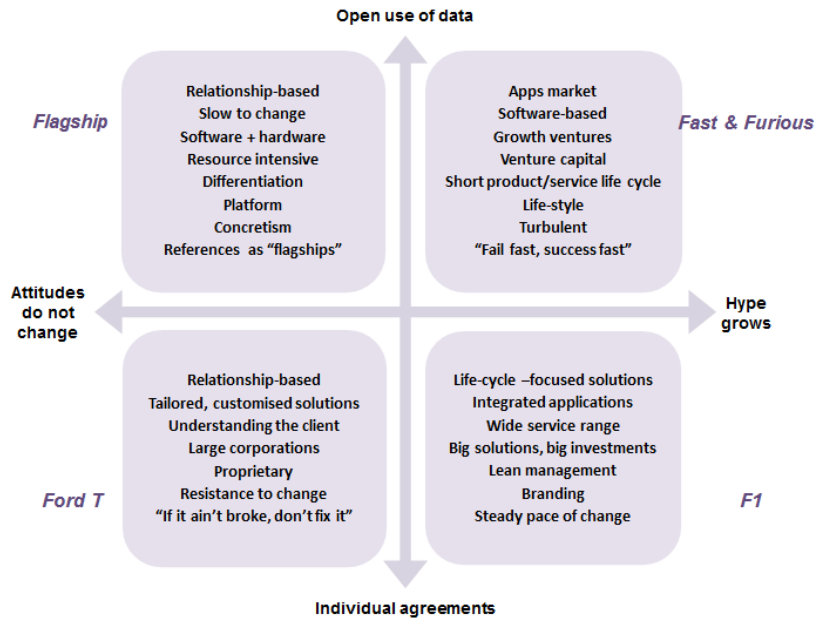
Open use of data

Flagship

Relationship-based
Slow to change
Software + hardware
Resource intensive
Differentiation
Platform
Concretism
References as "flagships"

Apps market
Software-based
Growth ventures
Venture capital
Short product/service life cycle
Life-style
Turbulent
"Fail fast, success fast"

Fast & Furious

Attitudes do not change

Hype grows

Relationship-based
Tailored, customised solutions
Understanding the client
Large corporations
Proprietary
Resistance to change
"If it ain't broke, don't fix it"

Ford T

Life-cycle –focused solutions
Integrated applications
Wide service range
Big solutions, big investments
Lean management
Branding
Steady pace of change

F1

Individual agreements